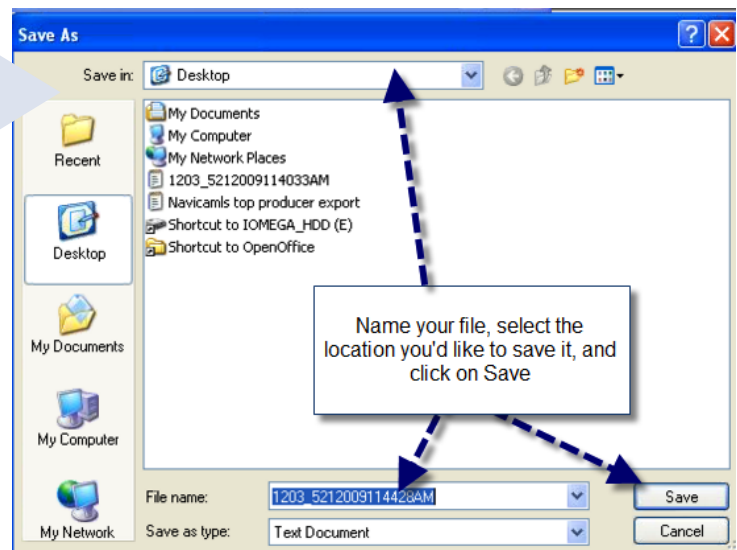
Save As

Save in: Desktop

Recent

Desktop

My Documents

My Computer

My Network

My Documents
My Computer
My Network Places
1203_5212009114033AM
Navicamls top producer export
Shortcut to IOMEGA_HDD (E)
Shortcut to OpenOffice

Name your file, select the location you'd like to save it, and click on Save

File name: 1203_5212009114428AM

Save as type: Text Document

Save

Cancel